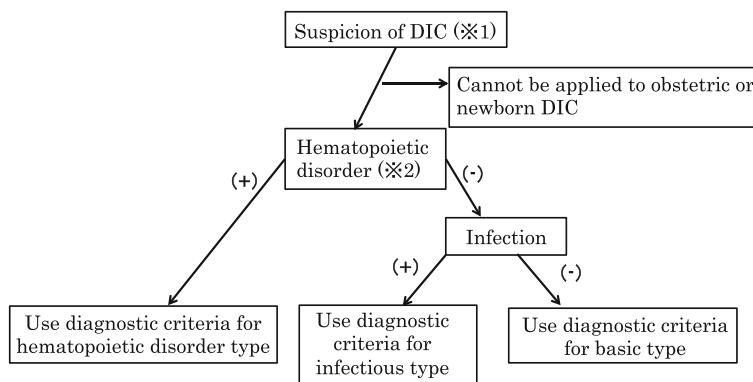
Suspicion of DIC (※1)

Cannot be applied to obstetric or newborn DIC

Hematopoietic disorder (※2)

(+)

(-)

Infection

(+)

(-)

Use diagnostic criteria for hematopoietic disorder type

Use diagnostic criteria for infectious type

Use diagnostic criteria for basic type